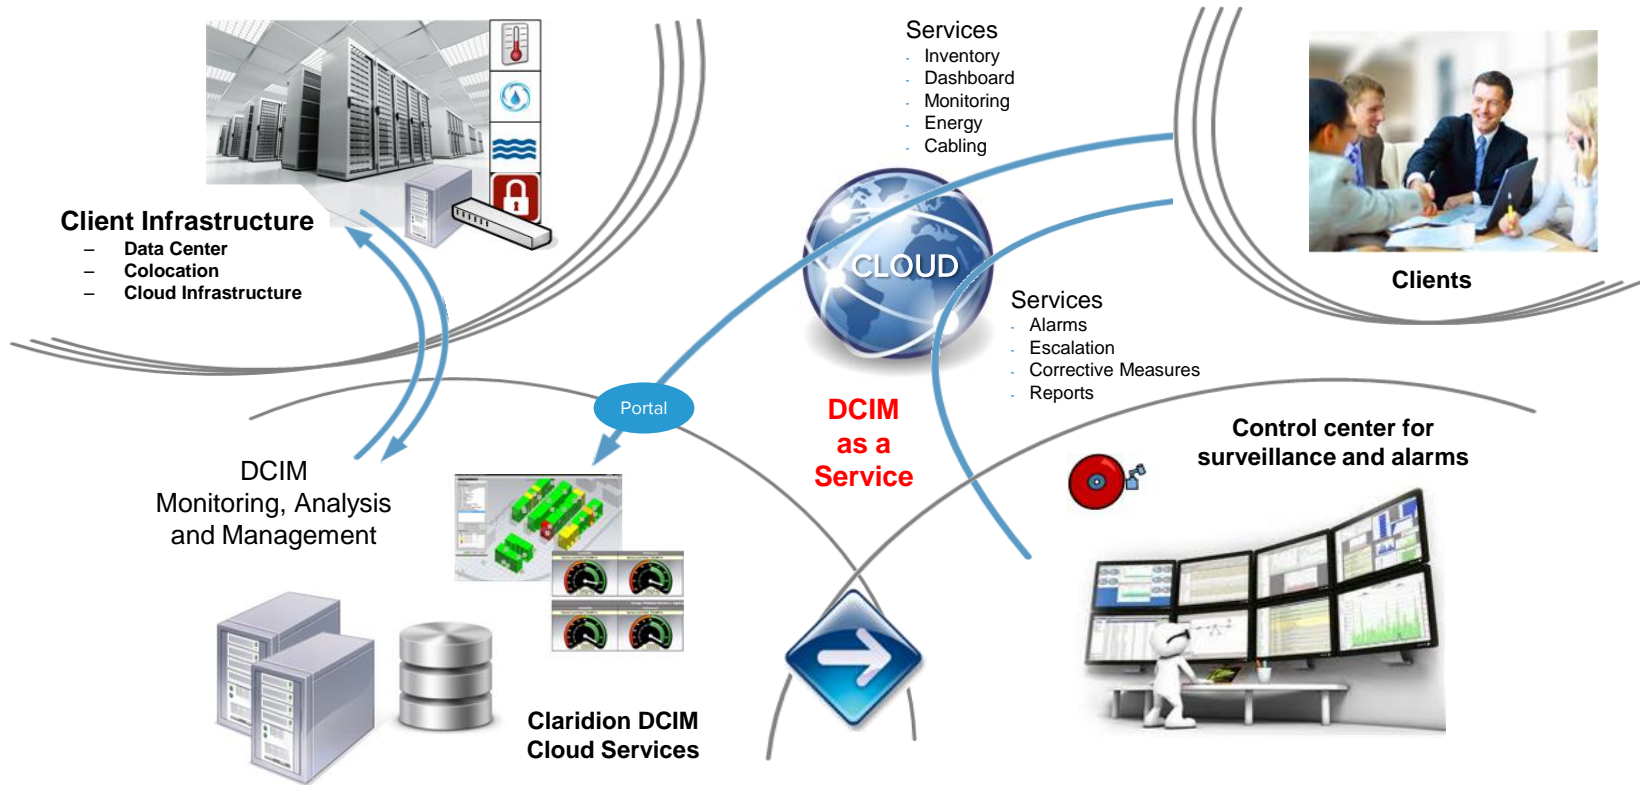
Client Infrastructure
– Data Center
– Colocation
– Cloud Infrastructure

Services
- Inventory
- Dashboard
- Monitoring
- Energy
- Cabling

CLOUD

Clients

Services
- Alarms
- Escalation
- Corrective Measures
- Reports

Portal

DCIM
as a
Service

DCIM
Monitoring, Analysis and Management

Control center for surveillance and alarms

Claridion DCIM Cloud Services